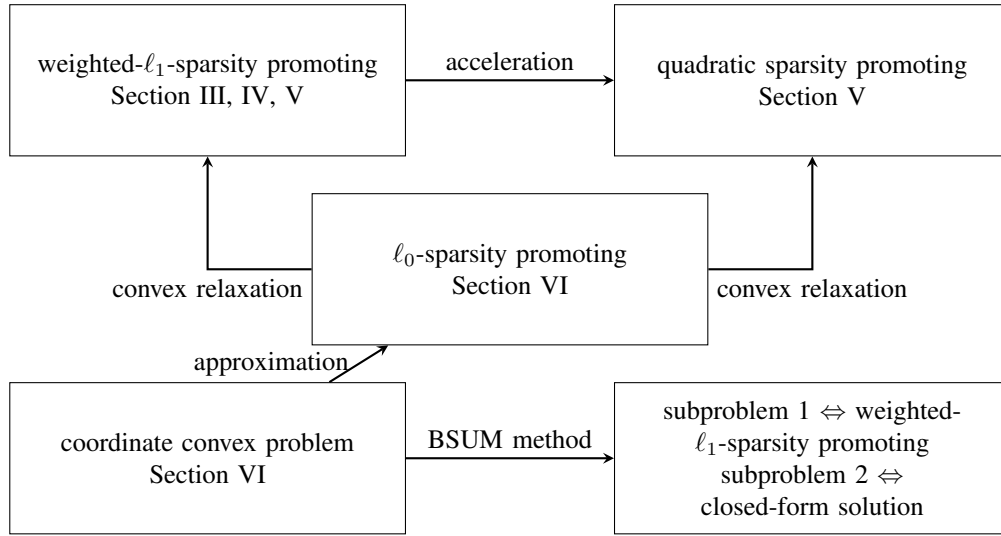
weighted-$\ell_1$-sparsity promoting
Section III, IV, V

acceleration

quadratic sparsity promoting
Section V

convex relaxation

$\ell_0$-sparsity promoting
Section VI

convex relaxation

approximation

coordinate convex problem
Section VI

BSUM method

subproblem 1 $\Leftrightarrow$ weighted-$\ell_1$-sparsity promoting
subproblem 2 $\Leftrightarrow$ closed-form solution